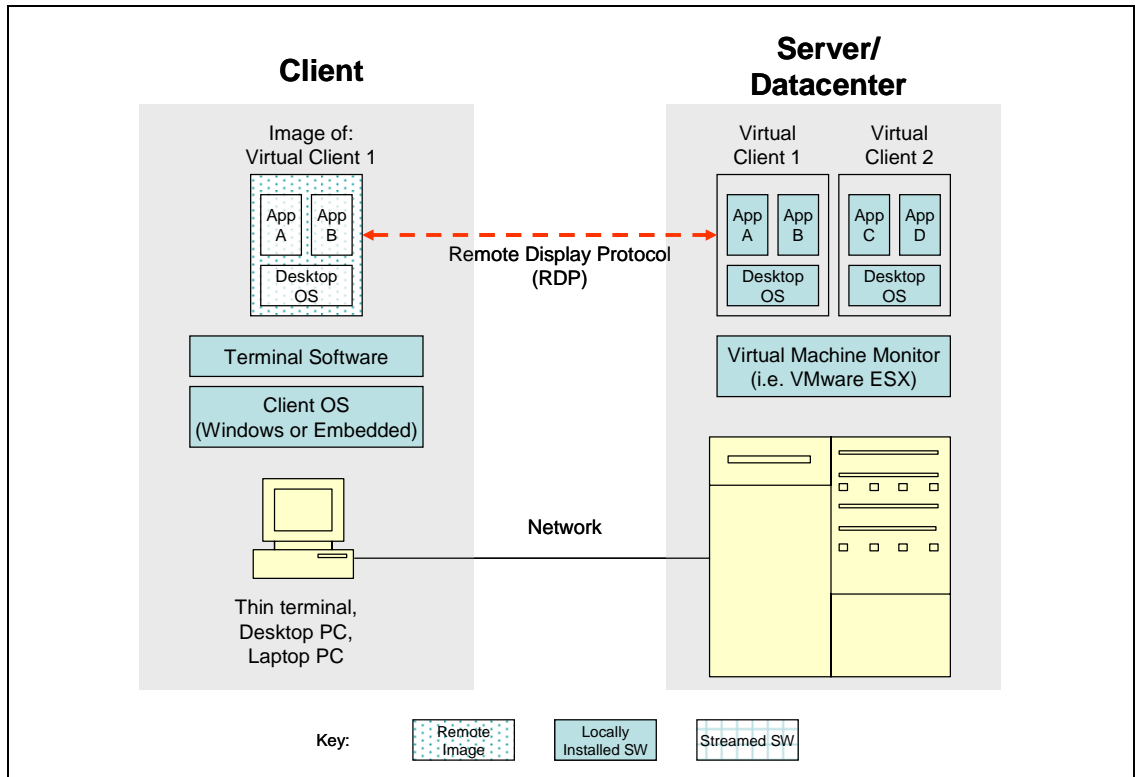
Client

Server/ Datacenter

Image of: Virtual Client 1

App A

App B

Desktop OS

Remote Display Protocol (RDP)

Virtual Client 1

Virtual Client 2

App A

App B

Desktop OS

App C

App D

Desktop OS

Terminal Software

Client OS (Windows or Embedded)

Virtual Machine Monitor (i.e. VMware ESX)

Network

Thin terminal, Desktop PC, Laptop PC

Key:

Remote Image

Locally Installed SW

Streamed SW